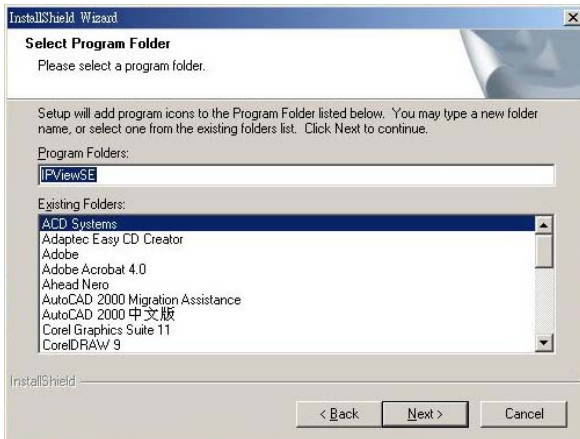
InstallShield Wizard

Select Program Folder

Please select a program folder.

Setup will add program icons to the Program Folder listed below. You may type a new folder name, or select one from the existing folders list. Click Next to continue.

Program Folders:

IPViewSE

Existing Folders:

ACD Systems
Adaptec Easy CD Creator
Adobe
Adobe Acrobat 4.0
Ahead Nero
AutoCAD 2000 Migration Assistance
AutoCAD 2000 中文版
Corel Graphics Suite 11
CorelDRAW 9

InstallShield

< Back
Next >
Cancel